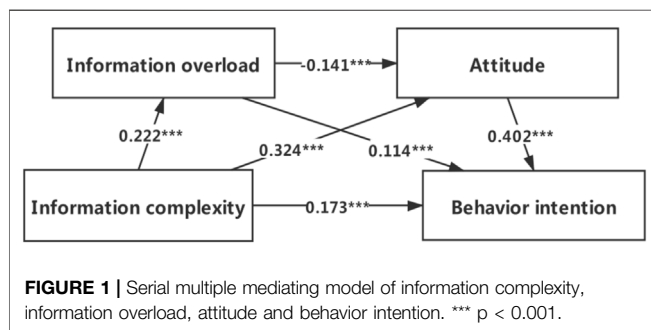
Information overload

-0.141***

Attitude

0.222***

0.324***

0.114***

0.402***

Information complexity

0.173***

Behavior intention

**FIGURE 1 |** Serial multiple mediating model of information complexity, information overload, attitude and behavior intention. *** p < 0.001.